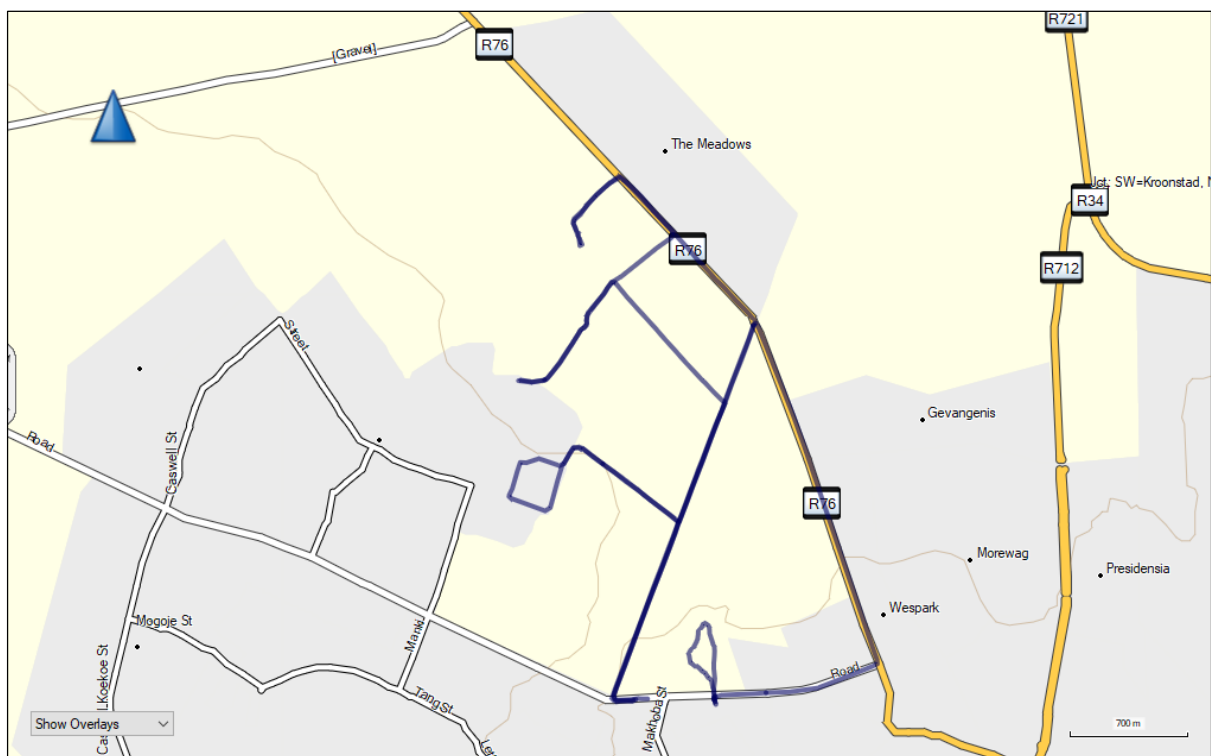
[Gravel]
R76
R721
The Meadows
Jct: SW=Kroonstad, N
R34
R76
R712
Street
Gevangenis
Road
Caswell St
R76
Morewag
Presidensia
Wespark
Mogoje St
Manki
Road
Lkoekoe St
Tang St
Makhoba St
Show Overlays
700 m